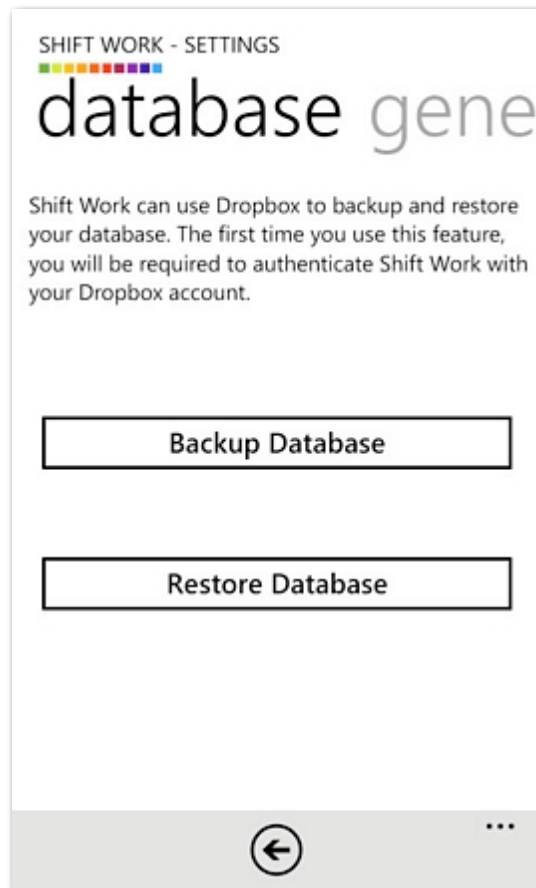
SHIFT WORK - SETTINGS

database gene

Shift Work can use Dropbox to backup and restore your database. The first time you use this feature, you will be required to authenticate Shift Work with your Dropbox account.

Backup Database

Restore Database

...